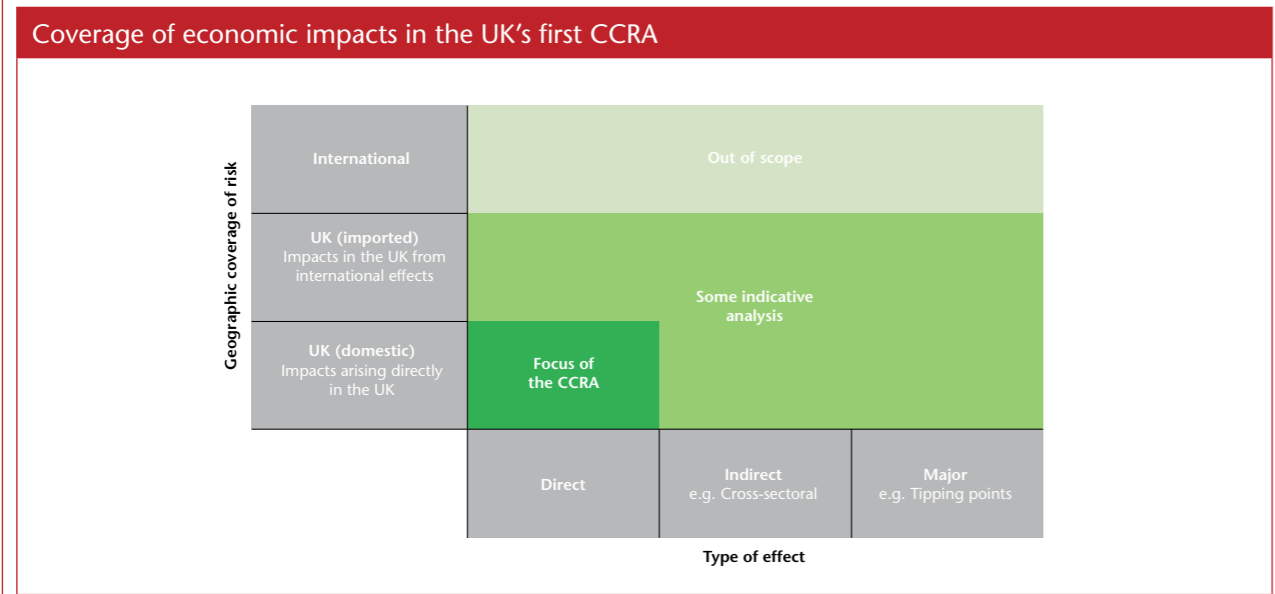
Coverage of economic impacts in the UK's first CCRA

Geographic coverage of risk

International

Out of scope

UK (imported)
Impacts in the UK from international effects

Some indicative analysis

UK (domestic)
Impacts arising directly in the UK

Focus of the CCRA

Direct

Indirect
e.g. Cross-sectoral

Major
e.g. Tipping points

Type of effect